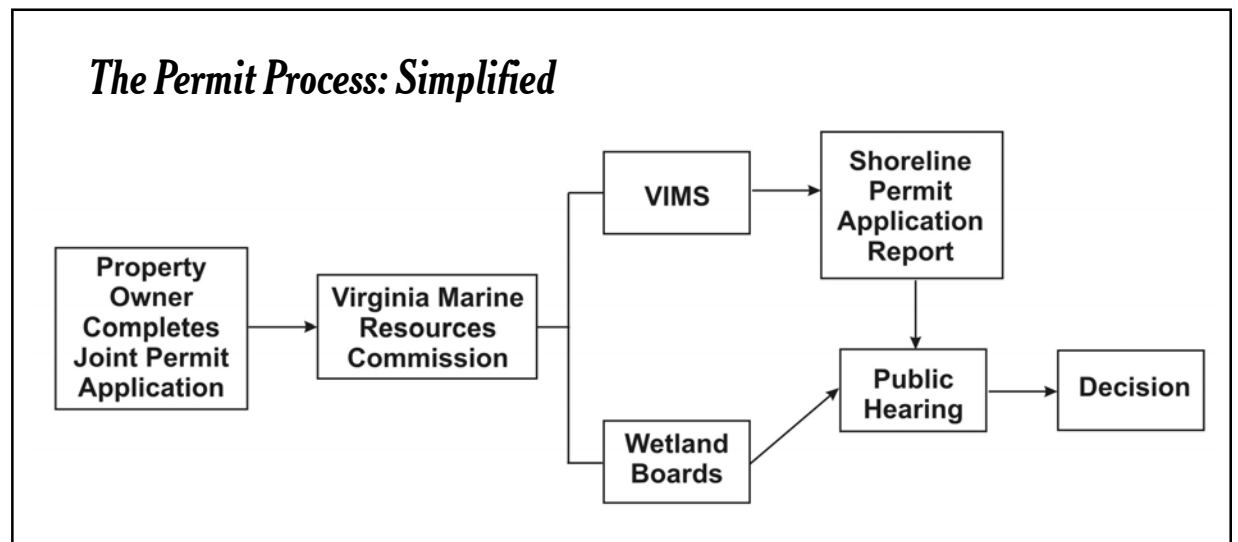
The Permit Process: Simplified

Property Owner Completes Joint Permit Application

Virginia Marine Resources Commission

VIMS

Shoreline Permit Application Report

Wetland Boards

Public Hearing

Decision